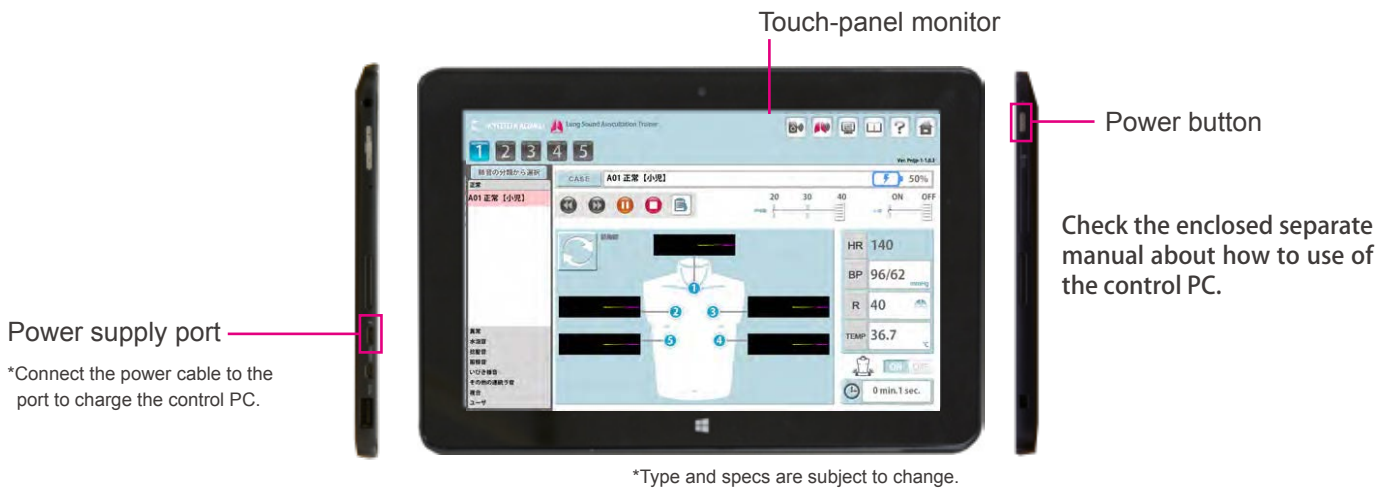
Touch-panel monitor

Power button

Check the enclosed separate manual about how to use of the control PC.

Power supply port

*Connect the power cable to the port to charge the control PC.

Lung Sound Auscultation Trainer

1 2 3 4 5

呼吸音の分類から選択

正常

A01 正常【小児】

CASE A01 正常【小児】

50%

20 30 40

ON OFF

HR 140

BP 96/62

R 40

TEMP 36.7

1 2 3 4 5

ON OFF

0 min.1 sec.

*Type and specs are subject to change.